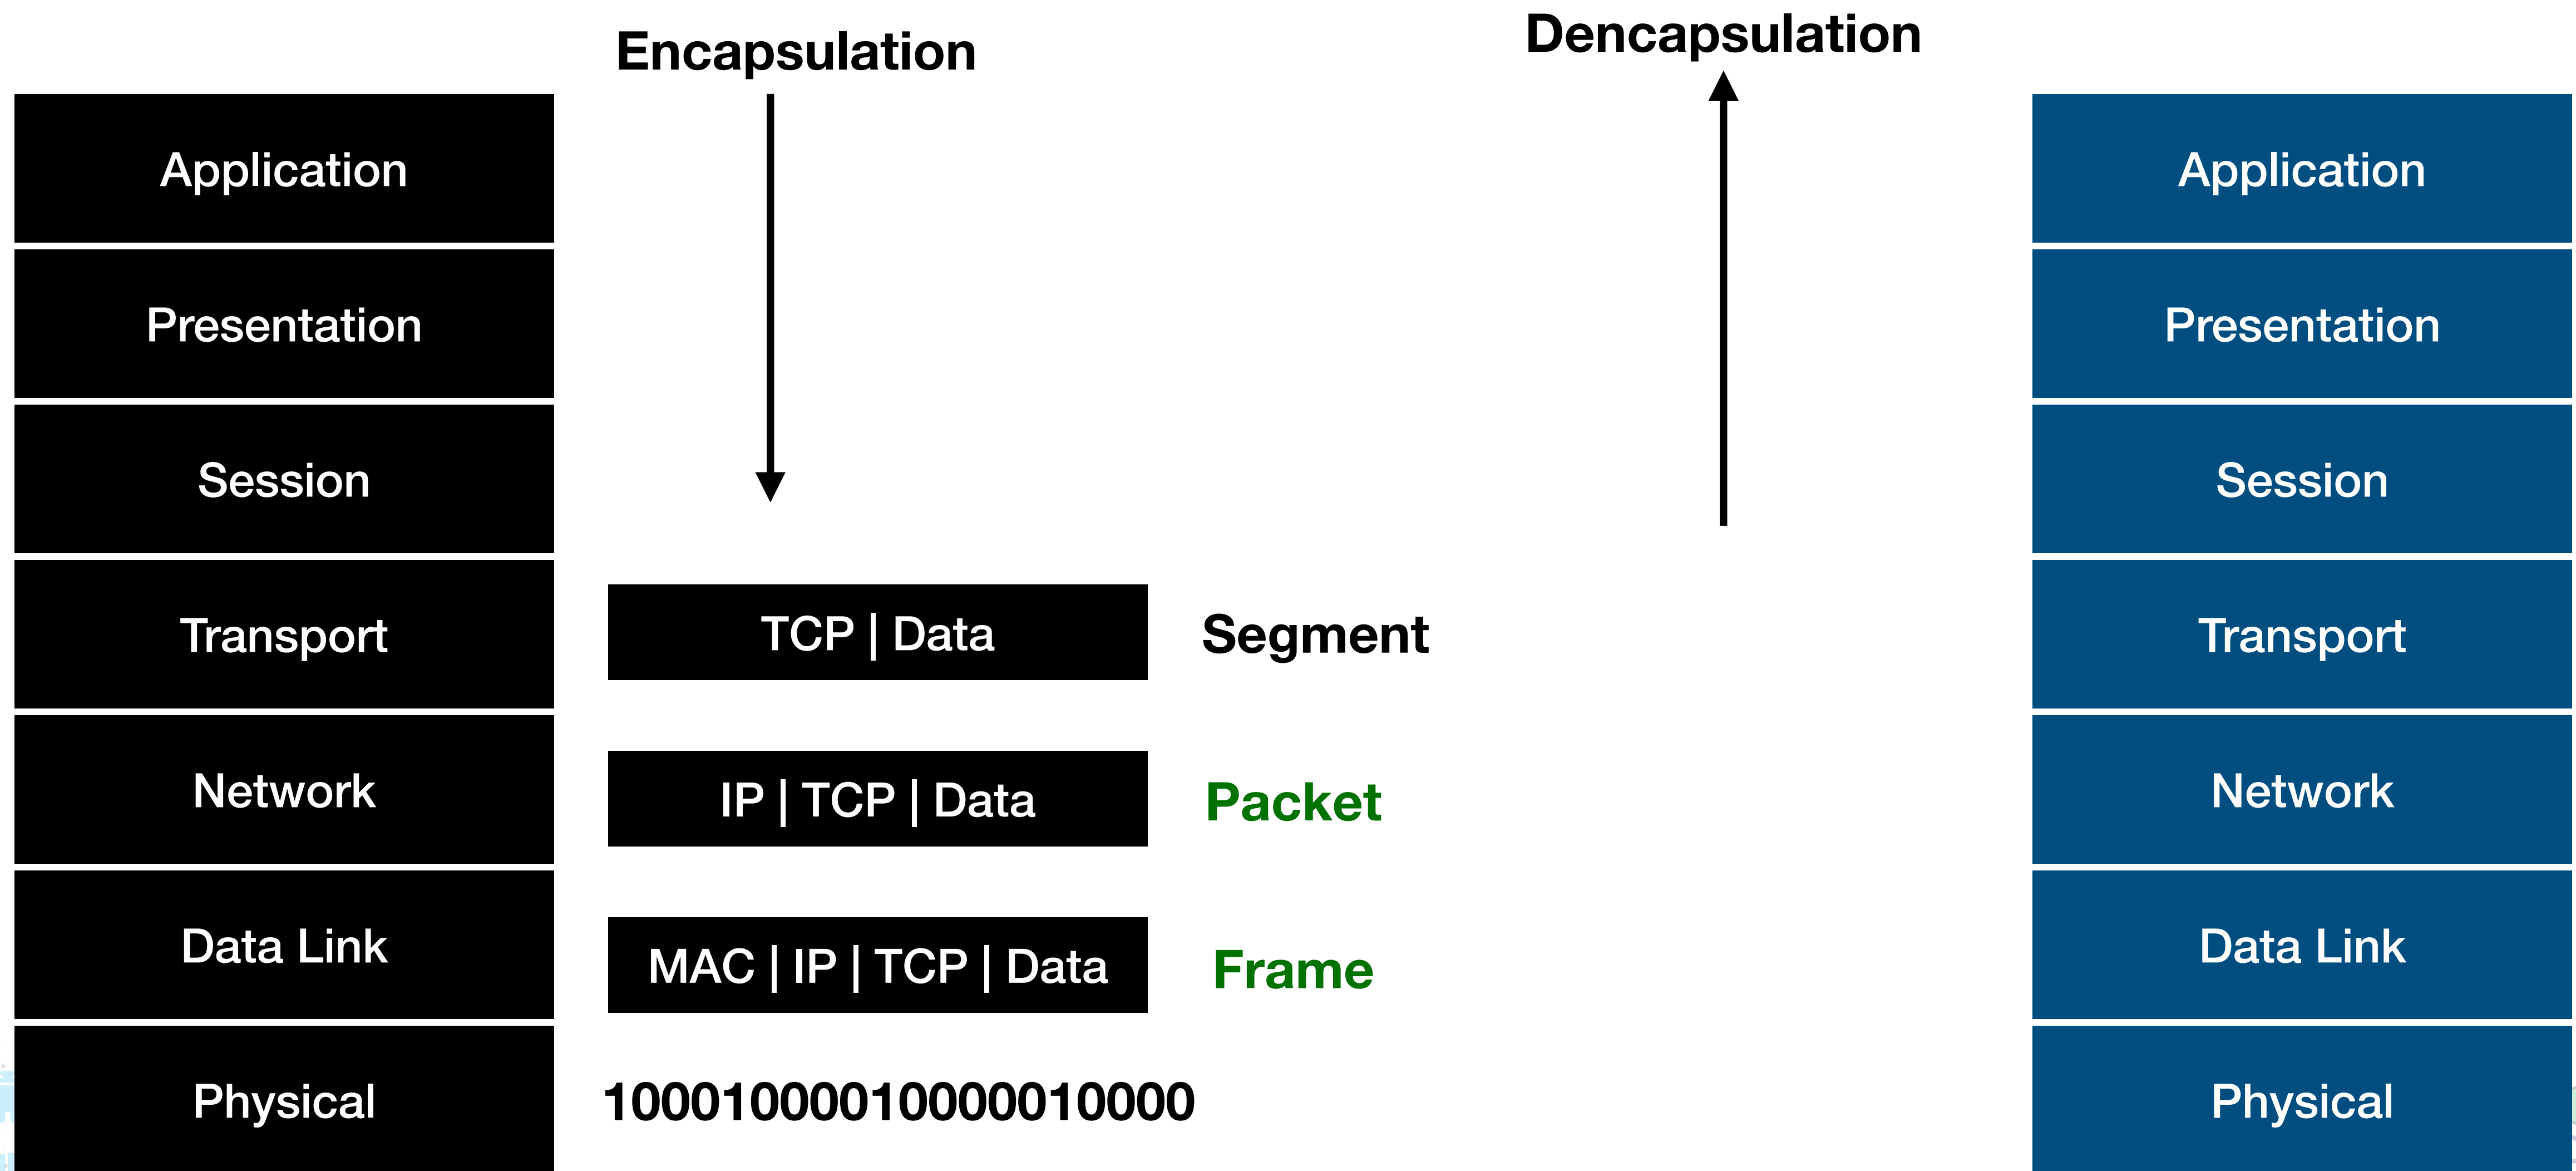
Encapsulation

Dencapsulation

Application

Presentation

Session

Transport

Network

Data Link

Physical

TCP | Data

Segment

IP | TCP | Data

Packet

MAC | IP | TCP | Data

Frame

10001000010000010000

Application

Presentation

Session

Transport

Network

Data Link

Physical